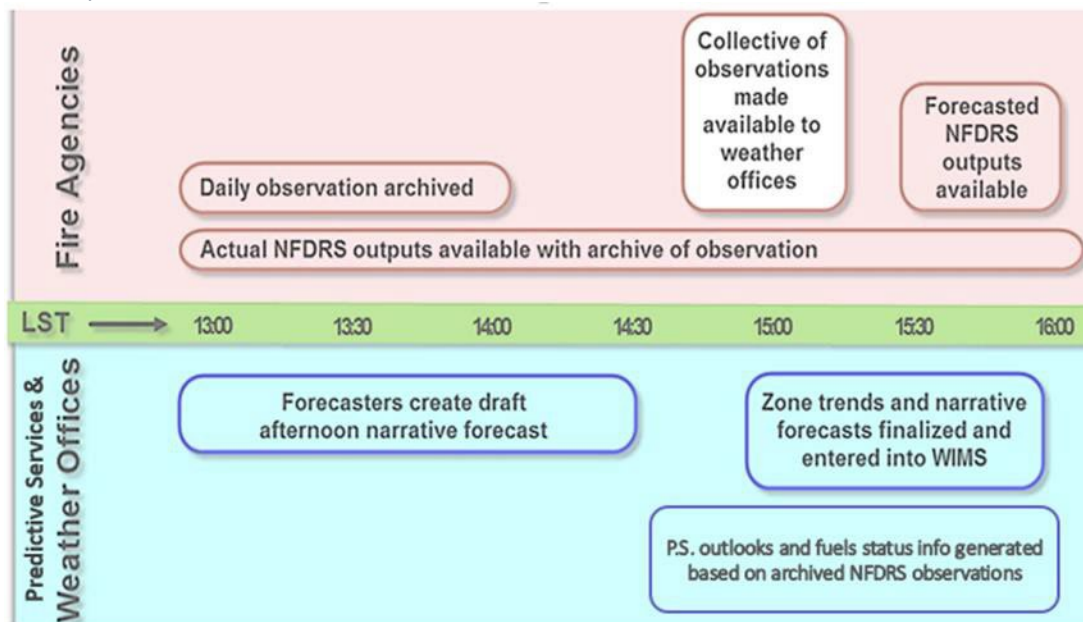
Fire Agencies

Collective of observations made available to weather offices

Forecasted NFDRS outputs available

Daily observation archived

Actual NFDRS outputs available with archive of observation

LST

13:00

13:30

14:00

14:30

15:00

15:30

16:00

Predictive Services & Weather Offices

Forecasters create draft afternoon narrative forecast

Zone trends and narrative forecasts finalized and entered into WIMS

P.S. outlooks and fuels status info generated based on archived NFDRS observations